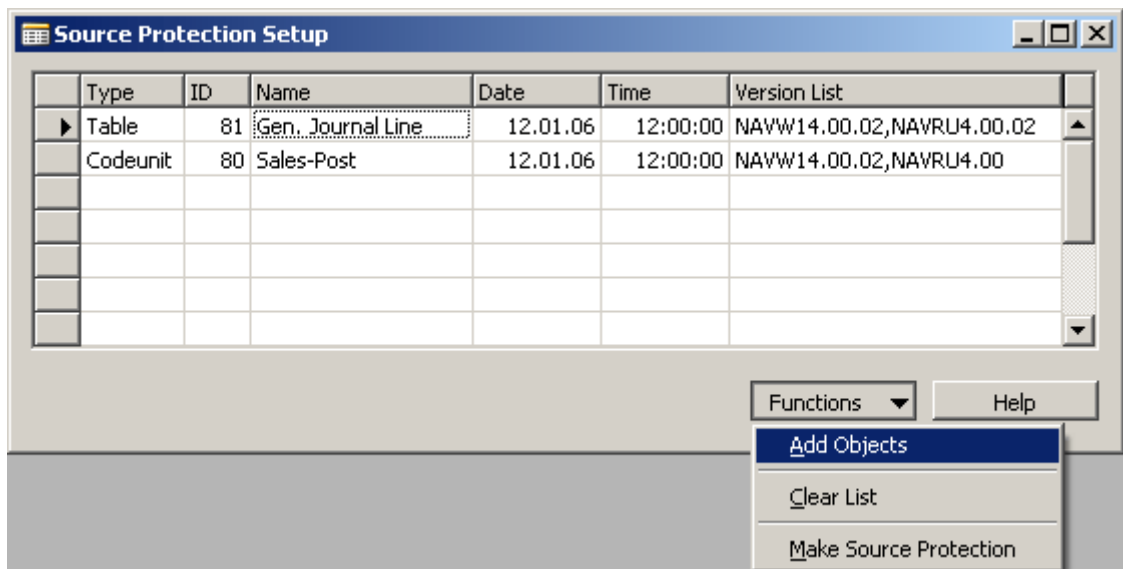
Source Protection Setup

| Type | ID | Name | Date | Time | Version List |
|---|---|---|---|---|---|
| Table | 81 | Gen. Journal Line | 12.01.06 | 12:00:00 | NAVW14.00.02,NAVRU4.00.02 |
| Codeunit | 80 | Sales-Post | 12.01.06 | 12:00:00 | NAVW14.00.02,NAVRU4.00 |

Functions
Help
Add Objects
Clear List
Make Source Protection